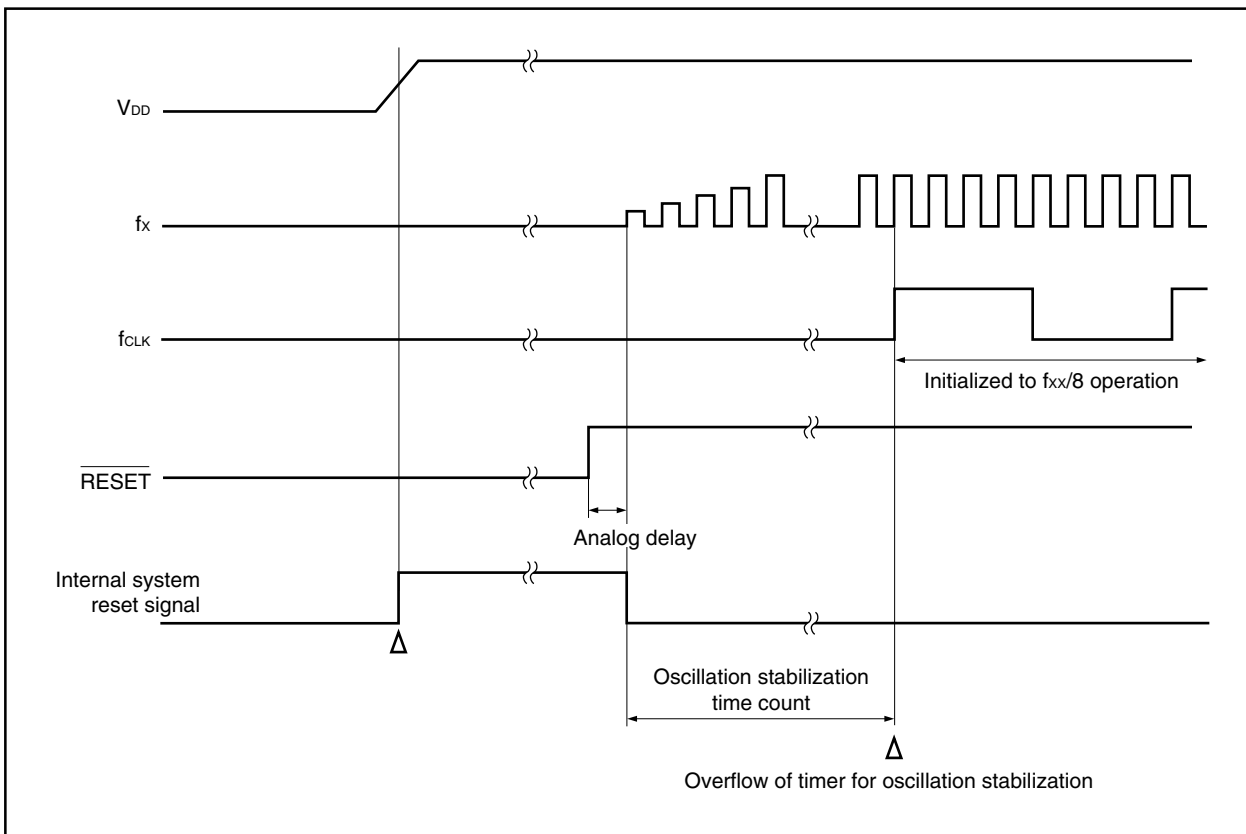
$V_{DD}$

$f_X$

$f_{CLK}$

Initialized to $f_{XX}/8$ operation

$\overline{RESET}$

Analog delay

Internal system reset signal

Δ

Oscillation stabilization time count

Δ

Overflow of timer for oscillation stabilization